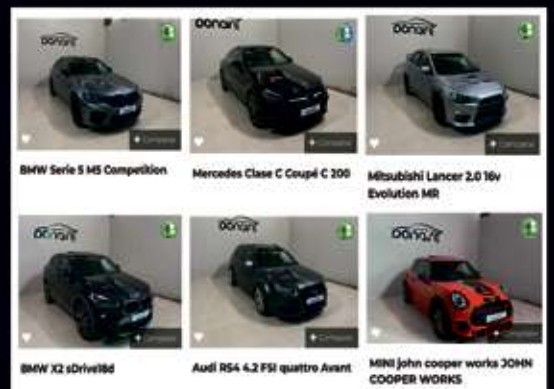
OCNOIT

+ Compare

BMW Serie 5 M5 Competition

OCNOIT

+ Compare

Mercedes Clase C Coupé C 200

OCNOIT

+ Compare

Mitsubishi Lancer 2.0 16v Evolution MR

OCNOIT

+ Compare

BMW X2 sDrive18d

OCNOIT

+ Compare

Audi RS4 4.2 FSI quattro Avant

OCNOIT

+ Compare

MINI john cooper works JOHN COOPER WORKS